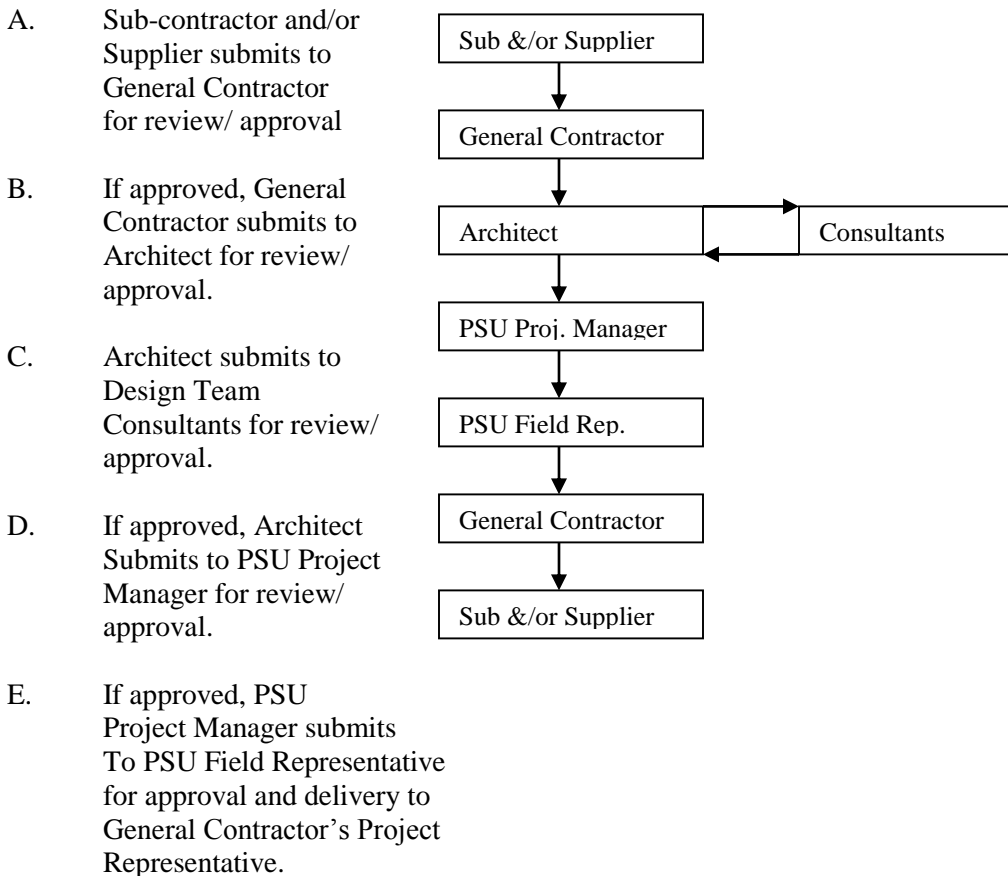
A. Sub-contractor and/or Supplier submits to General Contractor for review/ approval

B. If approved, General Contractor submits to Architect for review/ approval.

C. Architect submits to Design Team Consultants for review/ approval.

D. If approved, Architect Submits to PSU Project Manager for review/ approval.

E. If approved, PSU Project Manager submits To PSU Field Representative for approval and delivery to General Contractor's Project Representative.

Sub &/or Supplier

General Contractor

Architect

Consultants

PSU Proj. Manager

PSU Field Rep.

General Contractor

Sub &/or Supplier